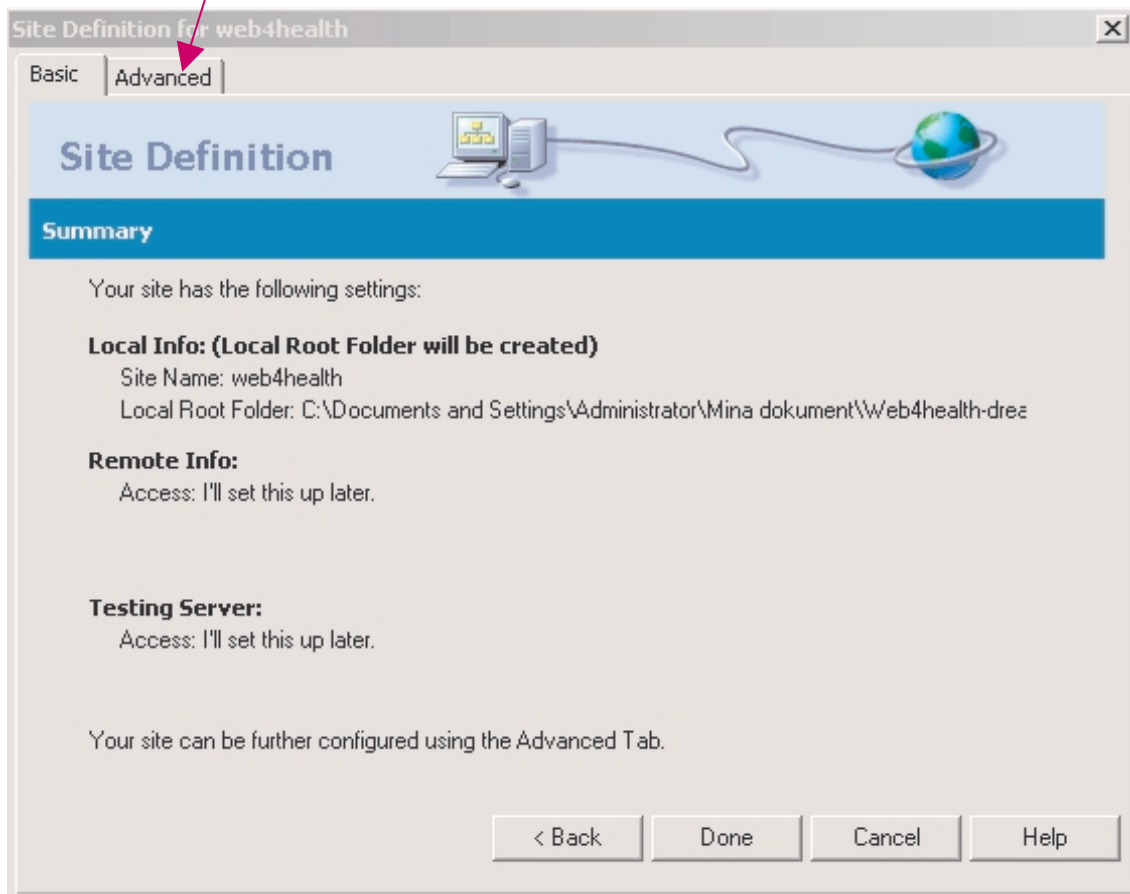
Site Definition for web4health

Basic | Advanced

Site Definition

Summary

Your site has the following settings:

Local Info: (Local Root Folder will be created)
Site Name: web4health
Local Root Folder: C:\Documents and Settings\Administrator\Mina dokument\Web4health-drea

Remote Info:
Access: I'll set this up later.

Testing Server:
Access: I'll set this up later.

Your site can be further configured using the Advanced Tab.

< Back | Done | Cancel | Help